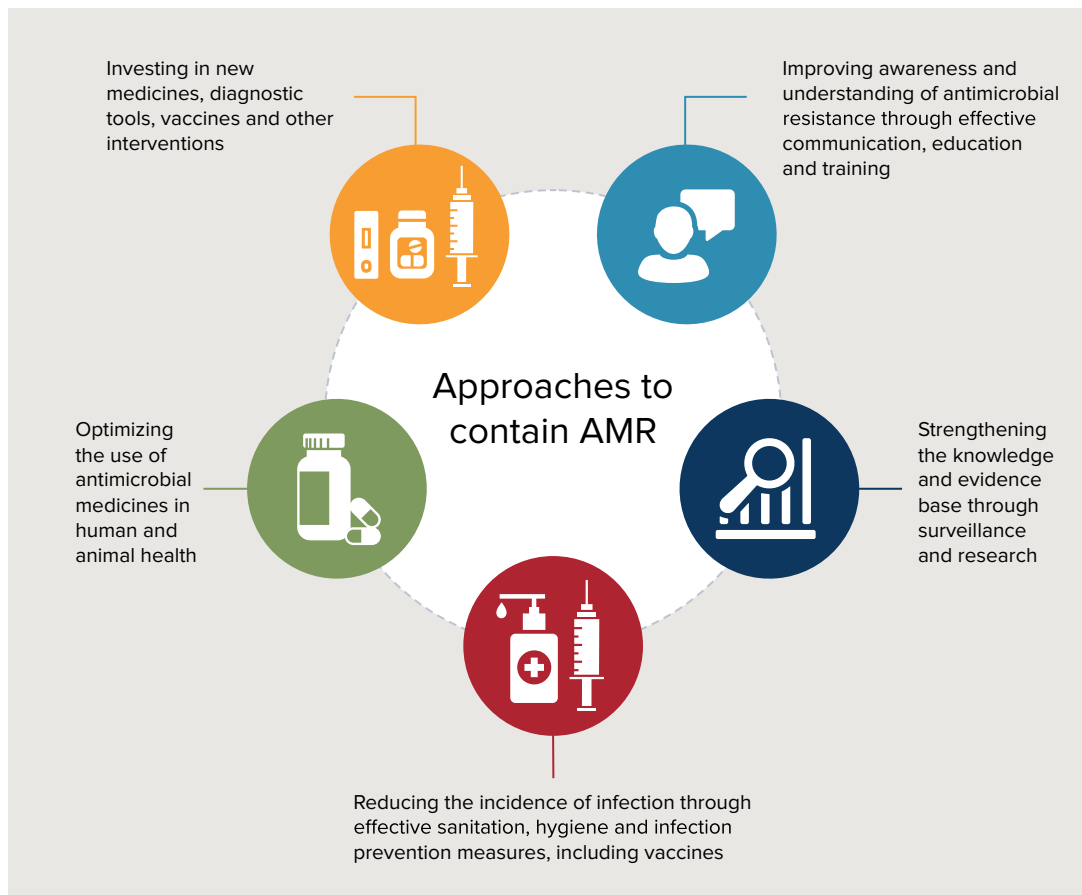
Investing in new medicines, diagnostic tools, vaccines and other interventions

Improving awareness and understanding of antimicrobial resistance through effective communication, education and training

Approaches to contain AMR

Optimizing the use of antimicrobial medicines in human and animal health

Strengthening the knowledge and evidence base through surveillance and research

Reducing the incidence of infection through effective sanitation, hygiene and infection prevention measures, including vaccines